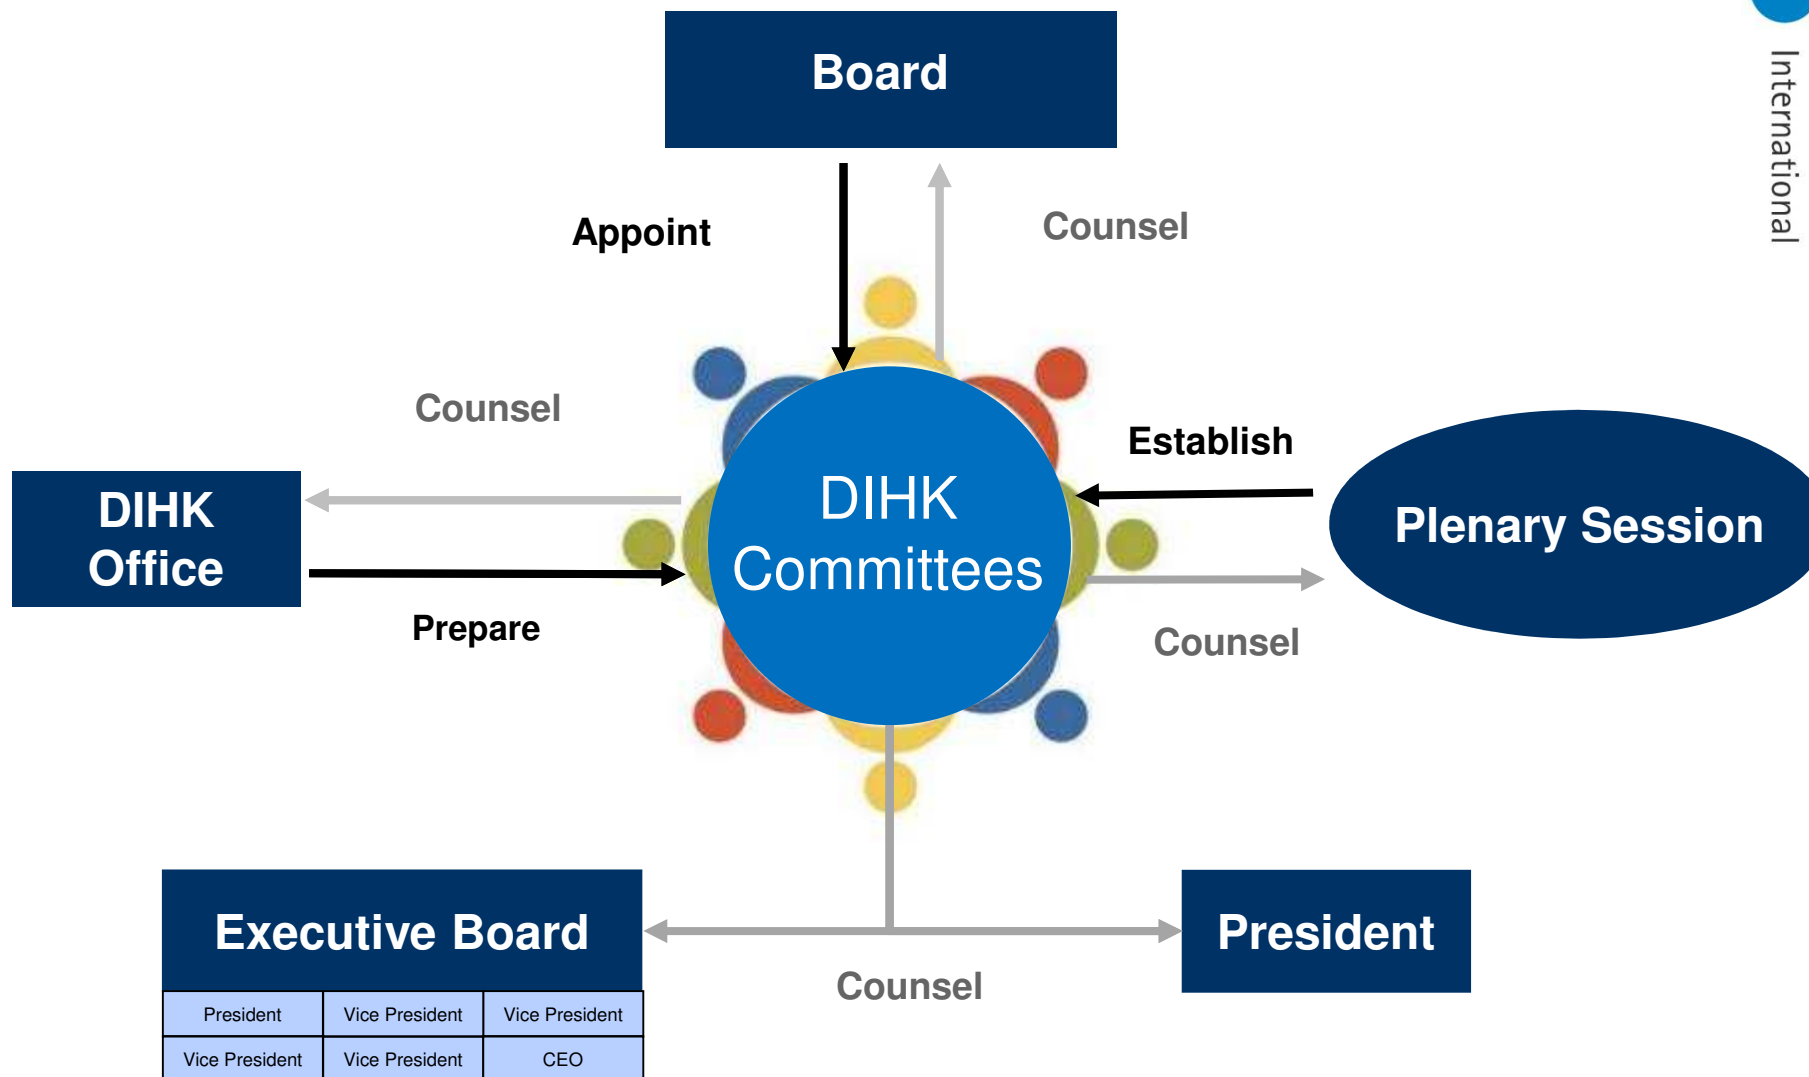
Board

Appoint

Counsel

International

Counsel

Establish

DIHK Office

DIHK Committees

Plenary Session

Prepare

Counsel

Executive Board

| President | Vice President | Vice President |
|---|---|---|
| Vice President | Vice President | CEO |

Counsel

President